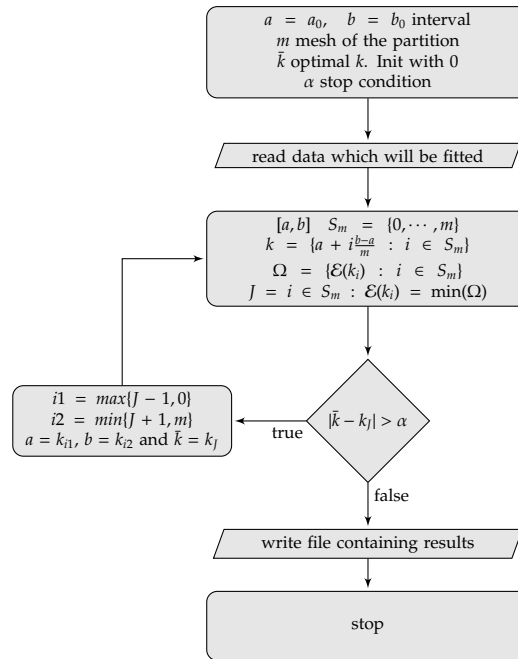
$a = a_0$, $b = b_0$ interval
$m$ mesh of the partition
$\bar{k}$ optimal $k$. Init with 0
$\alpha$ stop condition

read data which will be fitted

$[a, b]$ $S_m = \{0, \cdots, m\}$
$k = \{a + i\frac{b-a}{m} : i \in S_m\}$
$\Omega = \{\mathcal{E}(k_i) : i \in S_m\}$
$J = i \in S_m : \mathcal{E}(k_i) = \min(\Omega)$

$|\bar{k} - k_J| > \alpha$

true

$i1 = max\{J - 1, 0\}$
$i2 = min\{J + 1, m\}$
$a = k_{i1}$, $b = k_{i2}$ and $\bar{k} = k_J$

false

write file containing results

stop